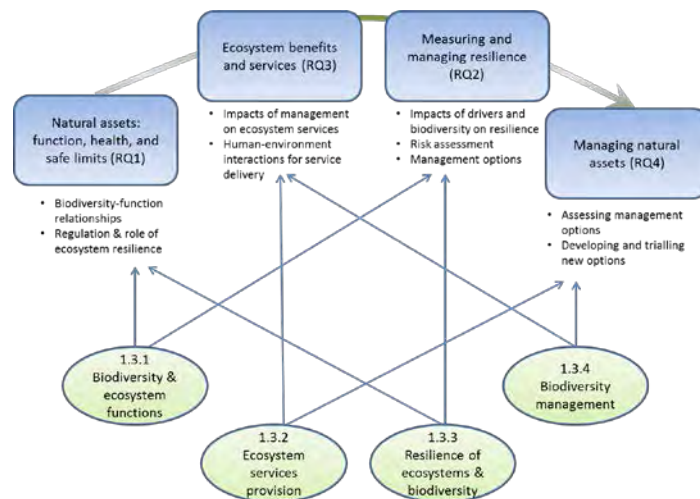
Natural assets: function, health, and safe limits (RQ1)

• Biodiversity-function relationships
• Regulation & role of ecosystem resilience

Ecosystem benefits and services (RQ3)

• Impacts of management on ecosystem services
• Human-environment interactions for service delivery

Measuring and managing resilience (RQ2)

• Impacts of drivers and biodiversity on resilience
• Risk assessment
• Management options

Managing natural assets (RQ4)

• Assessing management options
• Developing and trialling new options

1.3.1 Biodiversity & ecosystem functions

1.3.2 Ecosystem services provision

1.3.3 Resilience of ecosystems & biodiversity

1.3.4 Biodiversity management